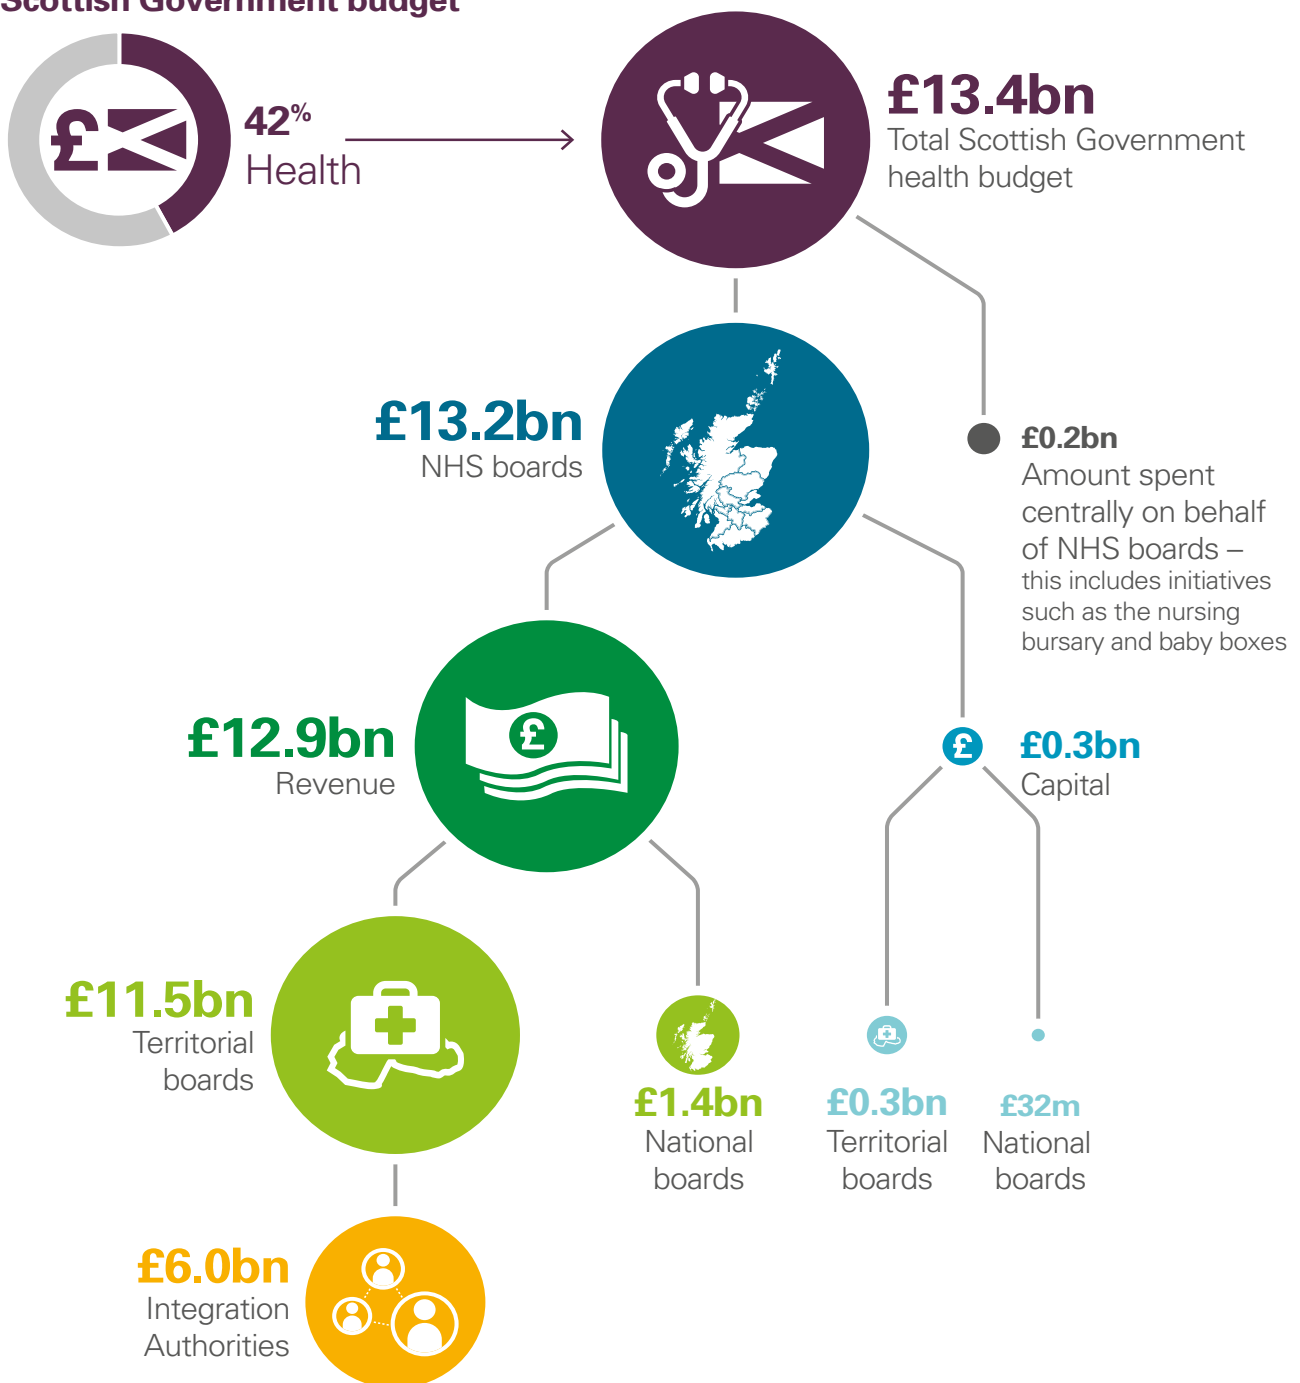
Scottish Government budget

£

42%
Health

£13.4bn
Total Scottish Government health budget

£13.2bn
NHS boards

£0.2bn
Amount spent centrally on behalf of NHS boards – this includes initiatives such as the nursing bursary and baby boxes

£12.9bn
Revenue

£

£

£0.3bn
Capital

£11.5bn
Territorial boards

£1.4bn
National boards

£0.3bn
Territorial boards

£32m
National boards

£6.0bn
Integration Authorities